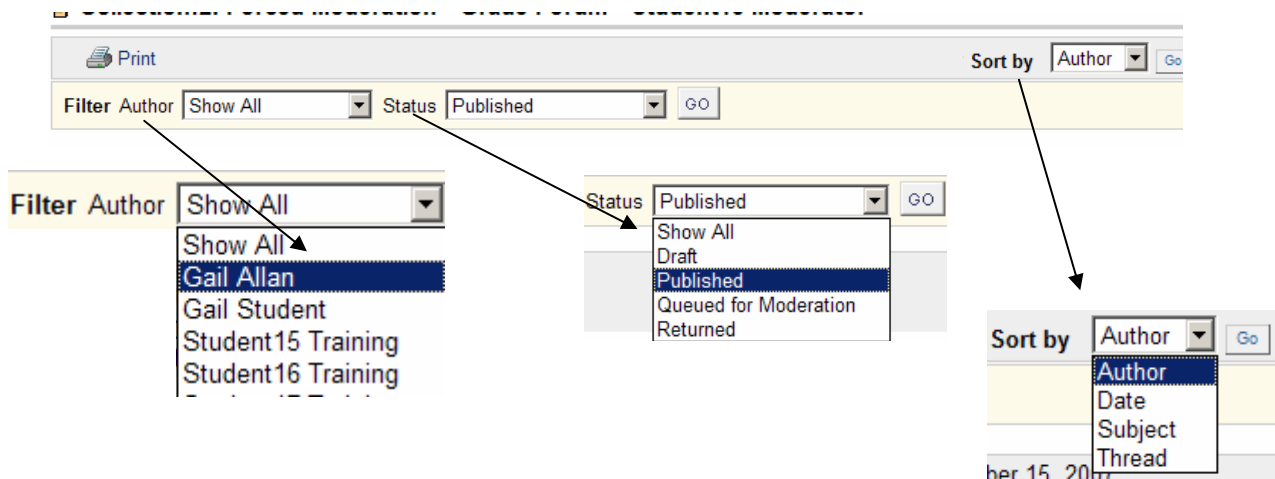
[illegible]

Print

Sort by Author Go

Filter Author Show All Status Published GO

Filter Author Show All

Show All
Gail Allan
Gail Student
Student15 Training
Student16 Training
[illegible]

Status Published GO

Show All
Draft
Published
Queued for Moderation
Returned

Sort by Author Go

Author
Date
Subject
Thread

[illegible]ber 15, 20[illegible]